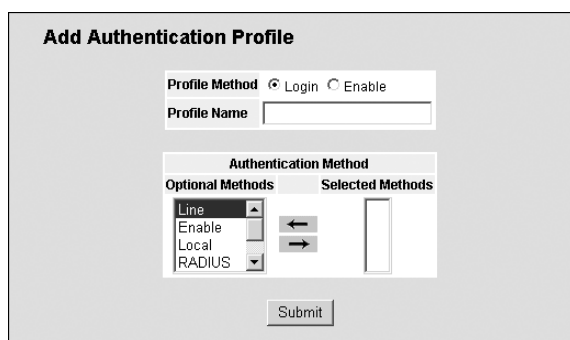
Add Authentication Profile

Profile Method Login Enable
Profile Name

Authentication Method

| Optional Methods | | Selected Methods |
|---|---|---|
| Line<br>Enable<br>Local<br>RADIUS | ←<br>→ | |

Submit